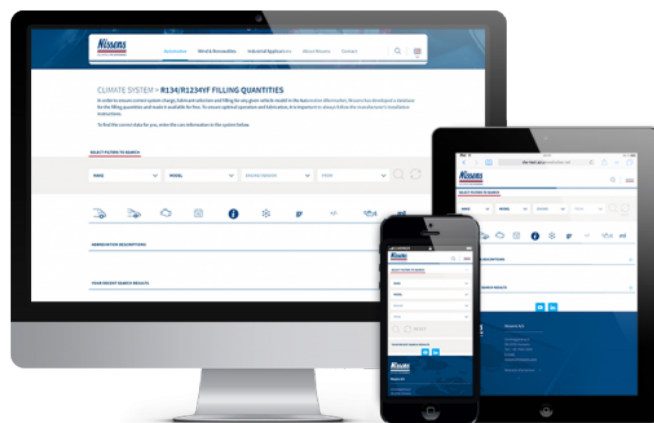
Nissens

Automotive Wind & Renewables Industrial Applications About Nissens Contact

CLIMATE SYSTEM > R134/R1234YF FILLING QUANTITIES

In order to ensure correct system charge, lubricant selection and filling for any given vehicle model in the Automotive Aftermarket, Nissens has developed a database for the filling quantities and made it available for free. To ensure optimal operation and lubrication, it is important to always follow the manufacturer's installation instructions.

To find the correct data for you, enter the cars information in the system below.

SELECT FILTERS TO SEARCH

MAKE MODEL ENGINE/VERSION YEAR

ABBREVIATION DESCRIPTIONS

YOUR RECENT SEARCH RESULTS

Nissens

SELECT FILTERS TO SEARCH

MAKE MODEL ENGINE YEAR

Nissens

SELECT FILTERS TO SEARCH

MAKE MODEL ENGINE YEAR

RESET

ABBREVIATION DESCRIPTIONS

Nissens

Nissens A/S

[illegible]